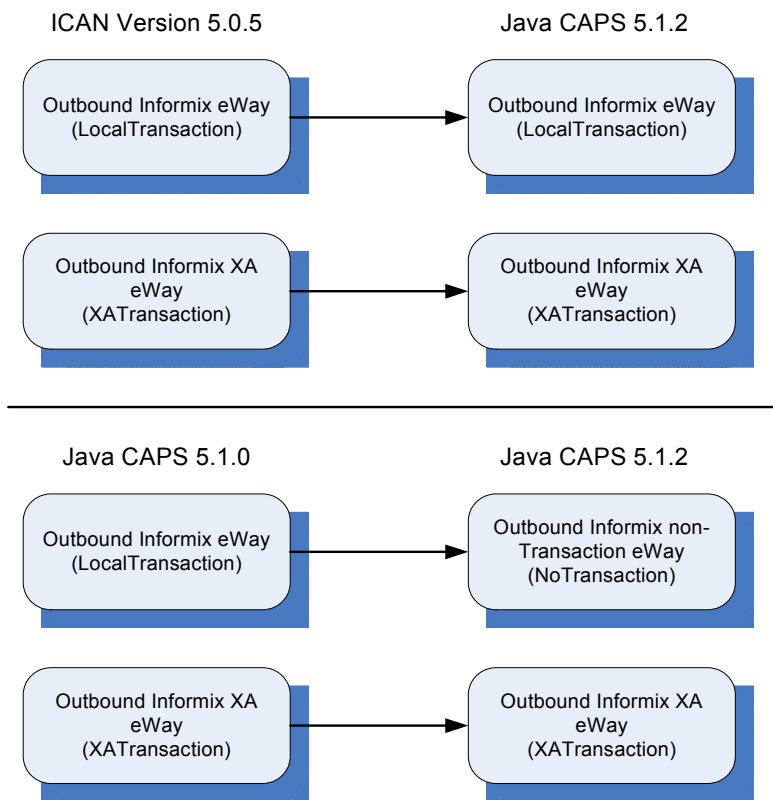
ICAN Version 5.0.5

Java CAPS 5.1.2

Outbound Informix eWay (LocalTransaction)

Outbound Informix eWay (LocalTransaction)

Outbound Informix XA eWay (XATransaction)

Outbound Informix XA eWay (XATransaction)

Java CAPS 5.1.0

Java CAPS 5.1.2

Outbound Informix eWay (LocalTransaction)

Outbound Informix non-Transaction eWay (NoTransaction)

Outbound Informix XA eWay (XATransaction)

Outbound Informix XA eWay (XATransaction)